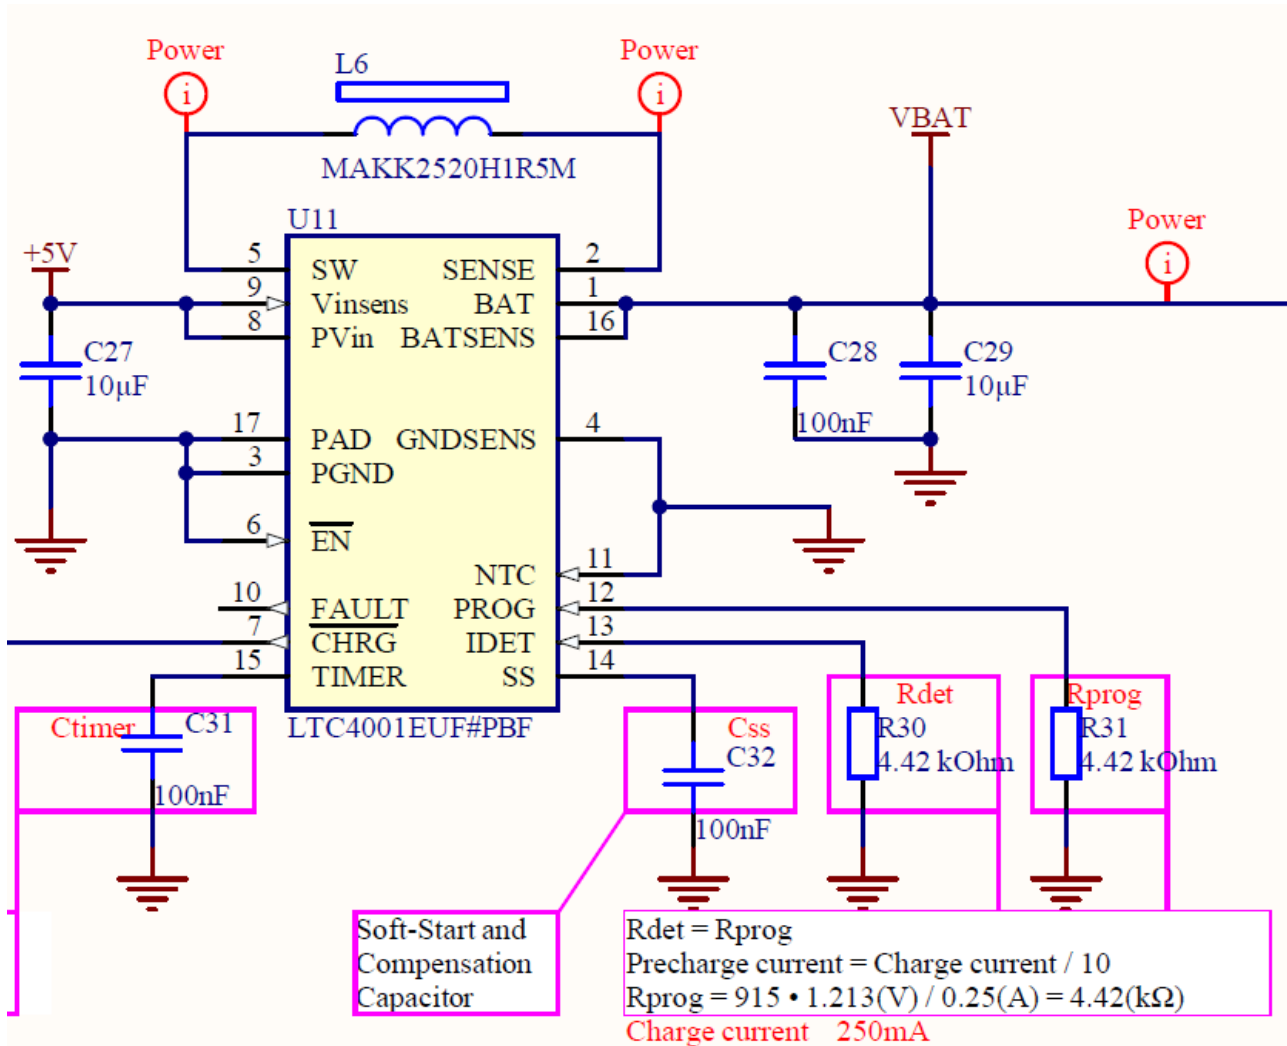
Power
L6
Power
MAKK2520H1R5M
VBAT
U11
Power
+5V
5
SW
SENSE
2
9
Vinsens
BAT
1
8
PVin
BATSENS
16
C27
10µF
C28
C29
10µF
100nF
17
PAD
GNDSENS
4
3
PGND
6
$\overline{EN}$
NTC
11
10
FAULT
PROG
12
7
CHRG
IDET
13
15
TIMER
SS
14
Rdet
Rprog
Ctimer
C31
LTC4001EUF#PBF
Css
R30
R31
C32
4.42 kOhm
4.42 kOhm
100nF
100nF
Soft-Start and Compensation Capacitor
Rdet = Rprog
Precharge current = Charge current / 10
Rprog = 915 • 1.213(V) / 0.25(A) = 4.42(kΩ)
Charge current 250mA